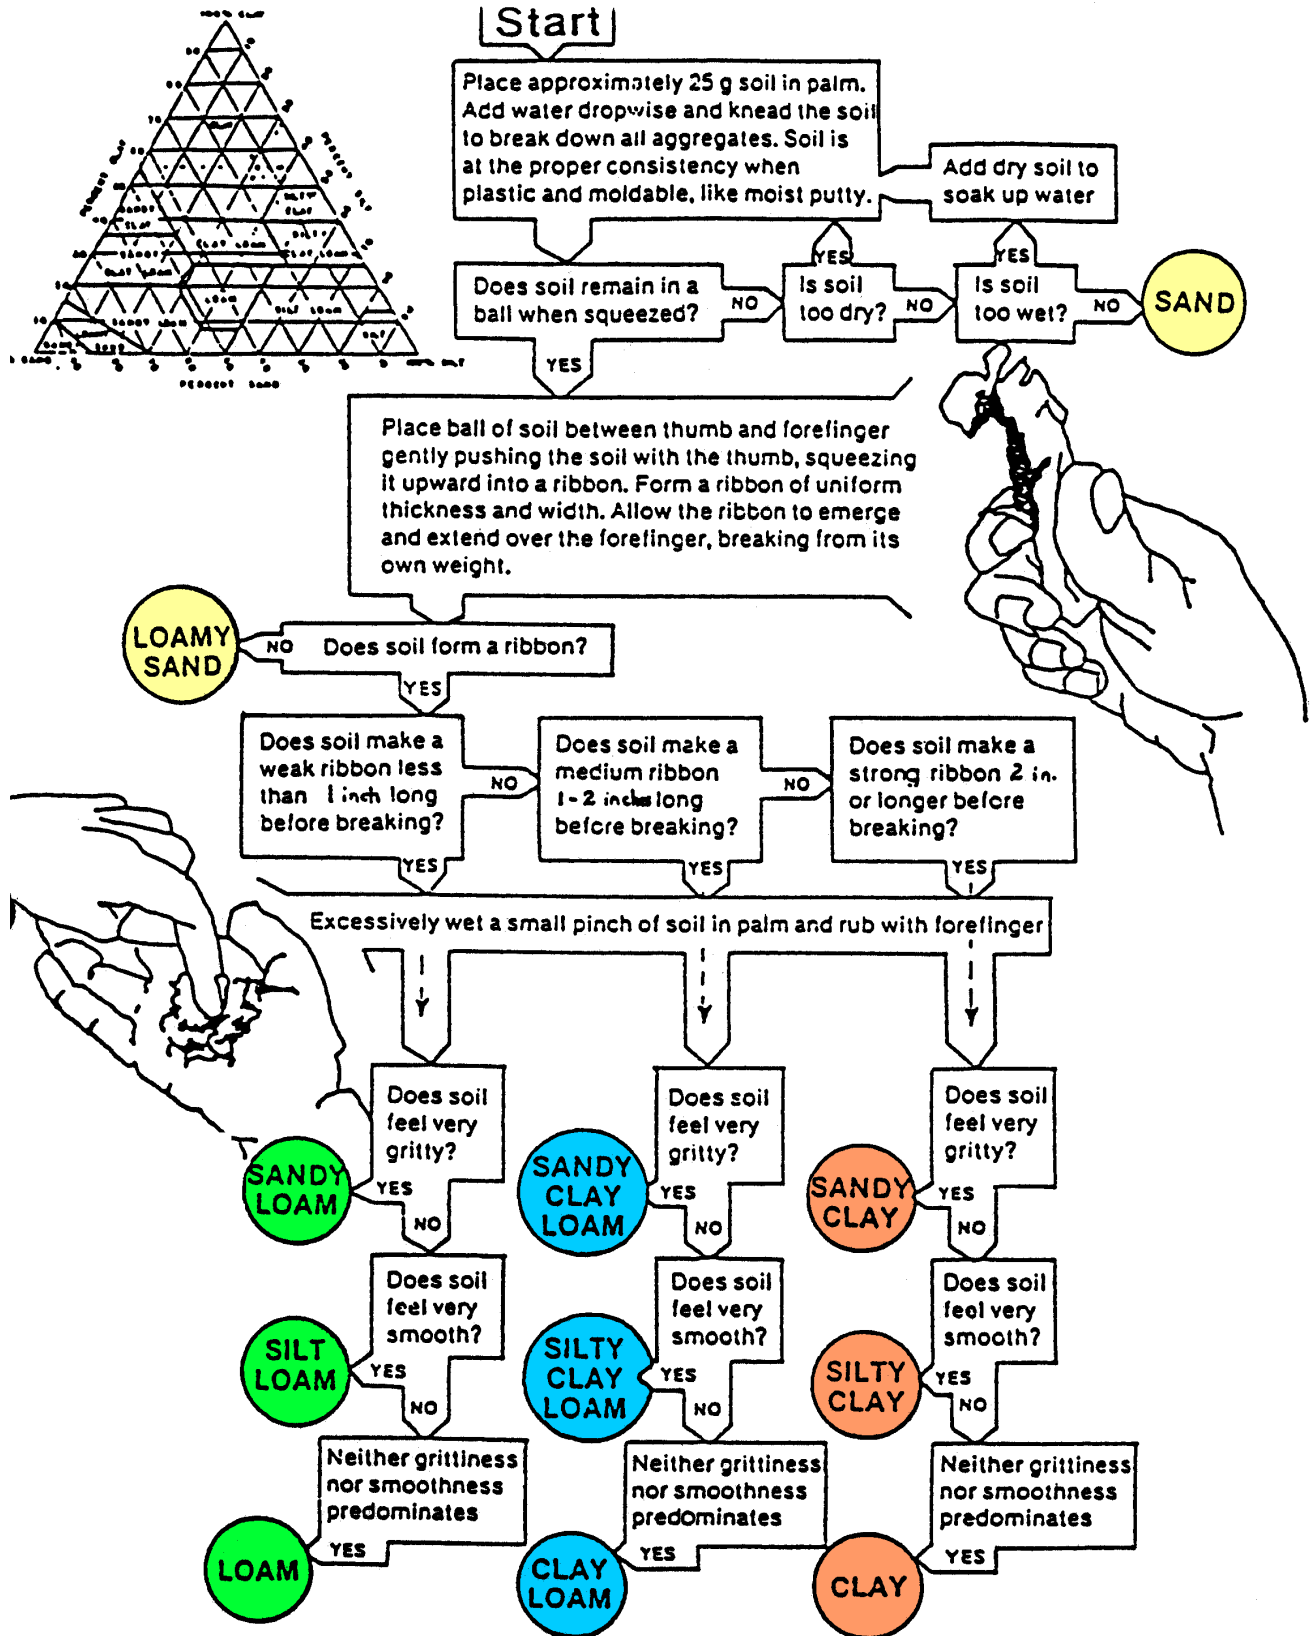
Start

Place approximately 25 g soil in palm. Add water dropwise and knead the soil to break down all aggregates. Soil is at the proper consistency when plastic and moldable, like moist putty.

Add dry soil to soak up water

Does soil remain in a ball when squeezed?

NO

YES

Is soil too dry?

NO

YES

Is soil too wet?

NO

SAND

YES

Place ball of soil between thumb and forefinger gently pushing the soil with the thumb, squeezing it upward into a ribbon. Form a ribbon of uniform thickness and width. Allow the ribbon to emerge and extend over the forefinger, breaking from its own weight.

LOAMY SAND

NO

Does soil form a ribbon?

YES

Does soil make a weak ribbon less than 1 inch long before breaking?

NO

Does soil make a medium ribbon 1-2 inches long before breaking?

NO

Does soil make a strong ribbon 2 in. or longer before breaking?

YES

YES

YES

Excessively wet a small pinch of soil in palm and rub with forefinger

Does soil feel very gritty?

SANDY LOAM

YES

NO

Does soil feel very gritty?

SANDY CLAY LOAM

YES

NO

Does soil feel very gritty?

SANDY CLAY

YES

NO

Does soil feel very smooth?

SILT LOAM

YES

NO

Does soil feel very smooth?

SILTY CLAY LOAM

YES

NO

Does soil feel very smooth?

SILTY CLAY

YES

NO

Neither grittiness nor smoothness predominates

LOAM

YES

Neither grittiness nor smoothness predominates

CLAY LOAM

YES

Neither grittiness nor smoothness predominates

CLAY

YES